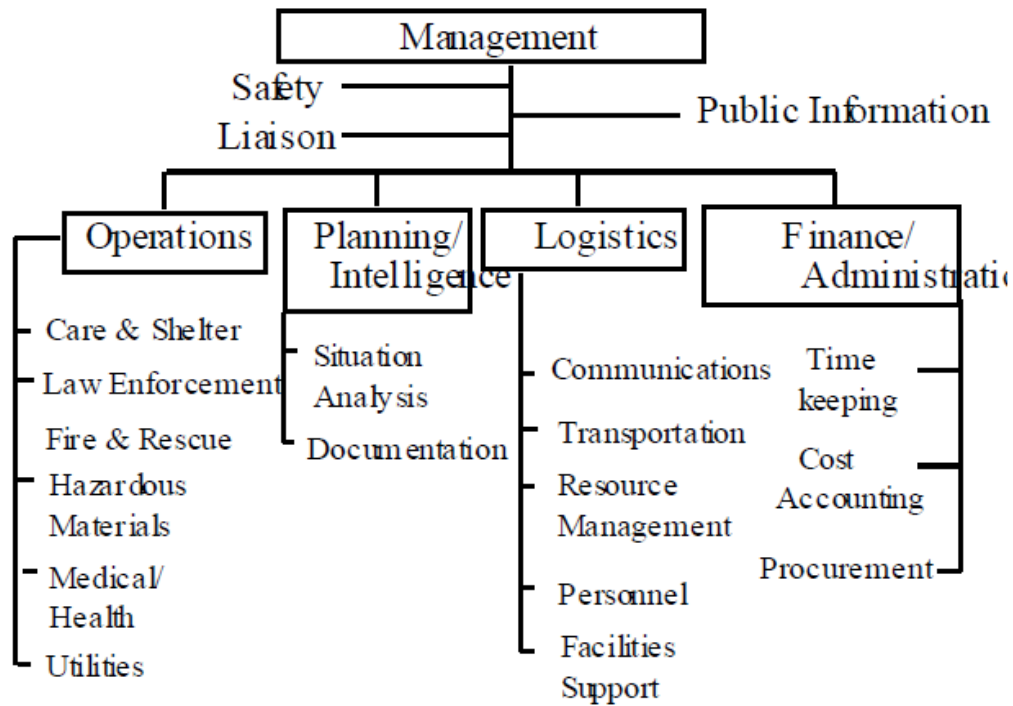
Management

Safety

Liaison

Public Information

Operations

Care & Shelter

Law Enforcement

Fire & Rescue

Hazardous Materials

Medical/ Health

Utilities

Planning/ Intelligence

Situation Analysis

Documentation

Logistics

Communications

Transportation

Resource Management

Personnel

Facilities Support

Finance/ Administrati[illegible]

Time keeping

Cost Accounting

Procurement